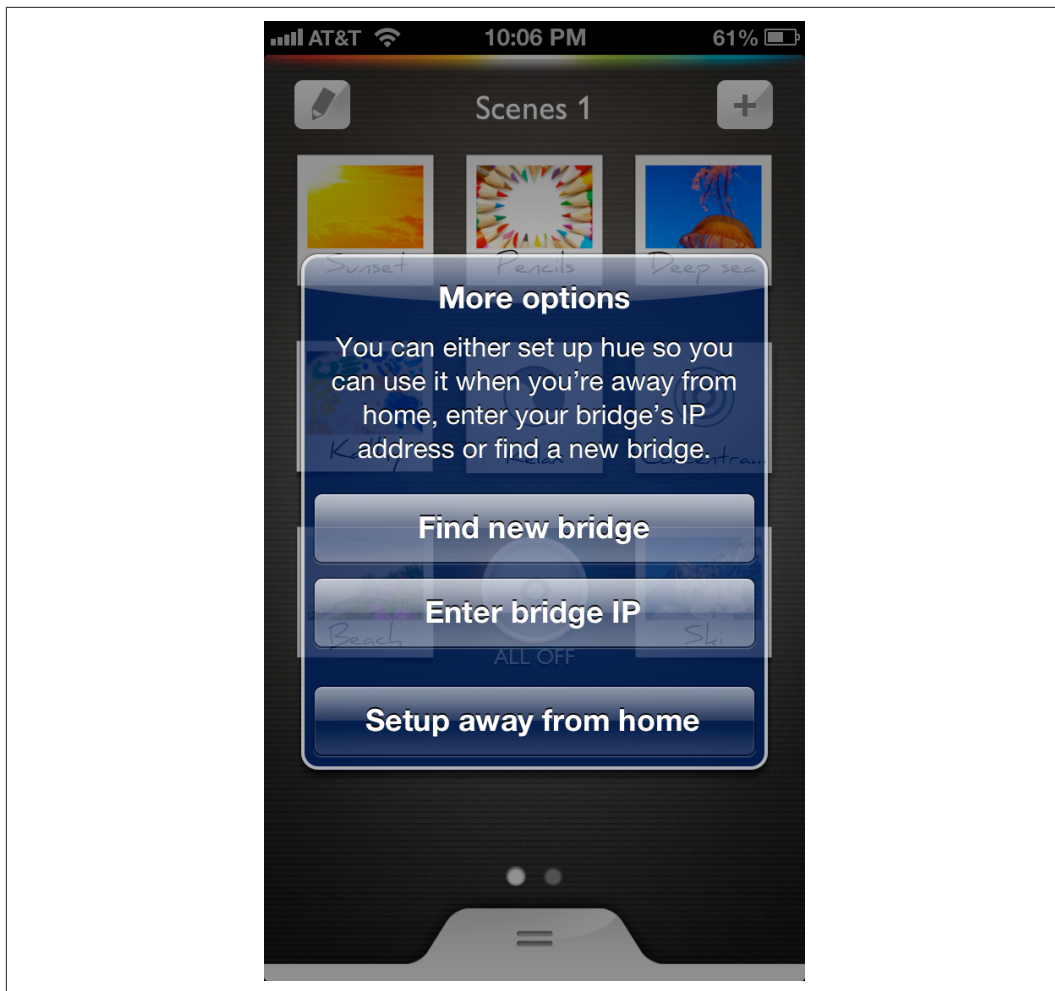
AT&T 10:06 PM 61%

Scenes 1

+

Sunset Pencils Deep sea

More options

You can either set up hue so you can use it when you're away from home, enter your bridge's IP address or find a new bridge.

Find new bridge

Enter bridge IP

Beach ALL OFF Ski

Setup away from home